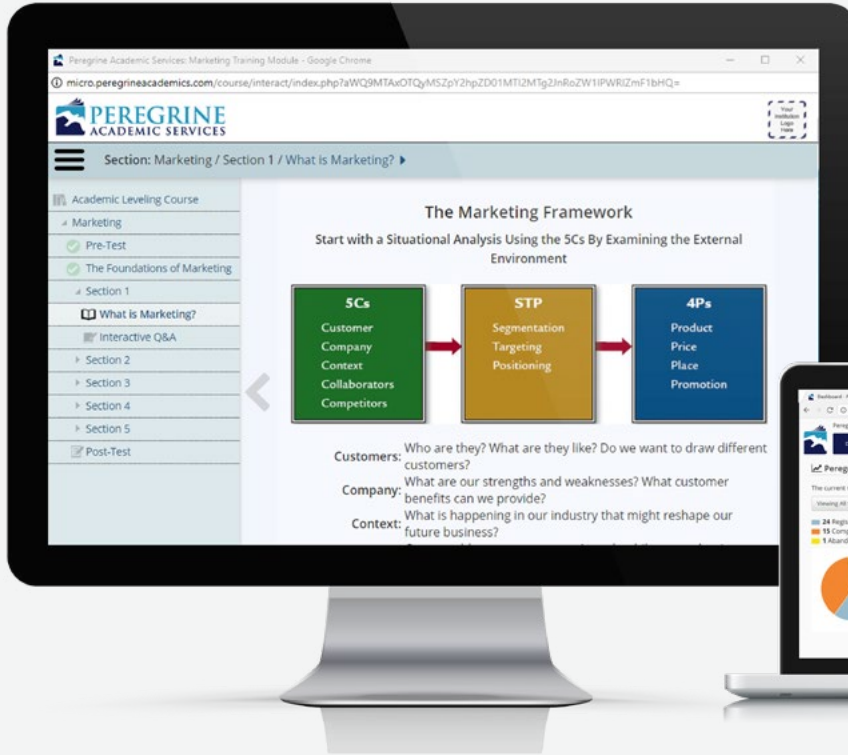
Peregrine Academic Services: Marketing Training Module - Google Chrome

micro.peregrineacademics.com/course/interact/index.php?aWQ9MTAxOTQyMSZpY2hpZD01MTI2MTg2JnRoZW1lPWRlZmF1bHQ=

PEREGRINE ACADEMIC SERVICES

Your Institution Logo Here

Section: Marketing / Section 1 / What is Marketing?

Academic Leveling Course
Marketing
Pre-Test
The Foundations of Marketing
Section 1
What is Marketing?
Interactive Q&A
Section 2
Section 3
Section 4
Section 5
Post-Test

The Marketing Framework

Start with a Situational Analysis Using the 5Cs By Examining the External Environment

5Cs
Customer
Company
Context
Collaborators
Competitors

STP
Segmentation
Targeting
Positioning

4Ps
Product
Price
Place
Promotion

Customers: Who are they? What are they like? Do we want to draw different customers?

Company: What are our strengths and weaknesses? What customer benefits can we provide?

Context: What is happening in our industry that might reshape our future business?

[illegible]

Pereg

The current

Viewing All

24 Regi
15 Comp
1 Aband